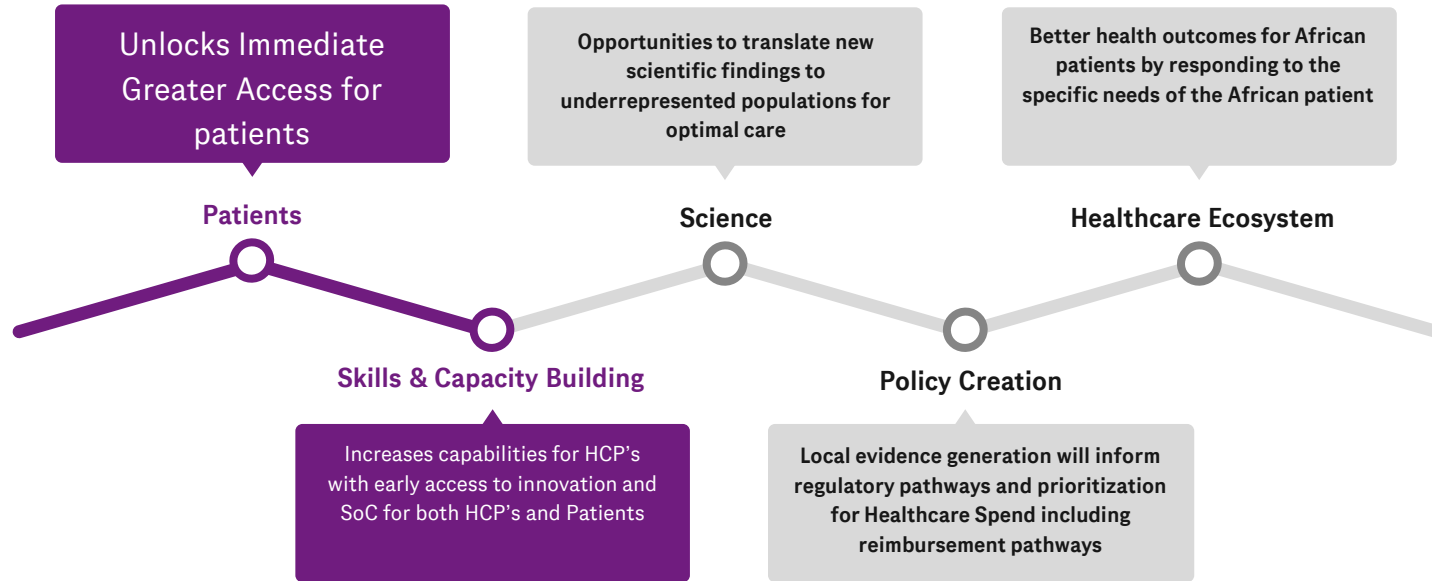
Unlocks Immediate Greater Access for patients

Patients

Skills & Capacity Building

Increases capabilities for HCP's with early access to innovation and SoC for both HCP's and Patients

Opportunities to translate new scientific findings to underrepresented populations for optimal care

Science

Policy Creation

Local evidence generation will inform regulatory pathways and prioritization for Healthcare Spend including reimbursement pathways

Better health outcomes for African patients by responding to the specific needs of the African patient

Healthcare Ecosystem